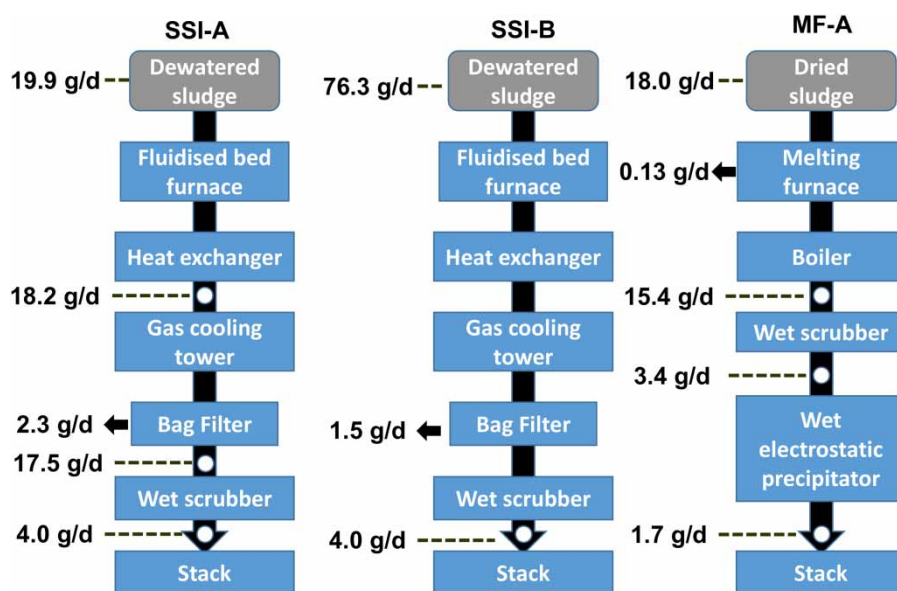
SSI-A

19.9 g/d
Dewatered sludge
Fluidised bed furnace
Heat exchanger
18.2 g/d
Gas cooling tower
2.3 g/d
Bag Filter
17.5 g/d
Wet scrubber
4.0 g/d
Stack

SSI-B

76.3 g/d
Dewatered sludge
Fluidised bed furnace
Heat exchanger
Gas cooling tower
1.5 g/d
Bag Filter
Wet scrubber
4.0 g/d
Stack

MF-A

18.0 g/d
Dried sludge
0.13 g/d
Melting furnace
Boiler
15.4 g/d
Wet scrubber
3.4 g/d
Wet electrostatic precipitator
1.7 g/d
Stack